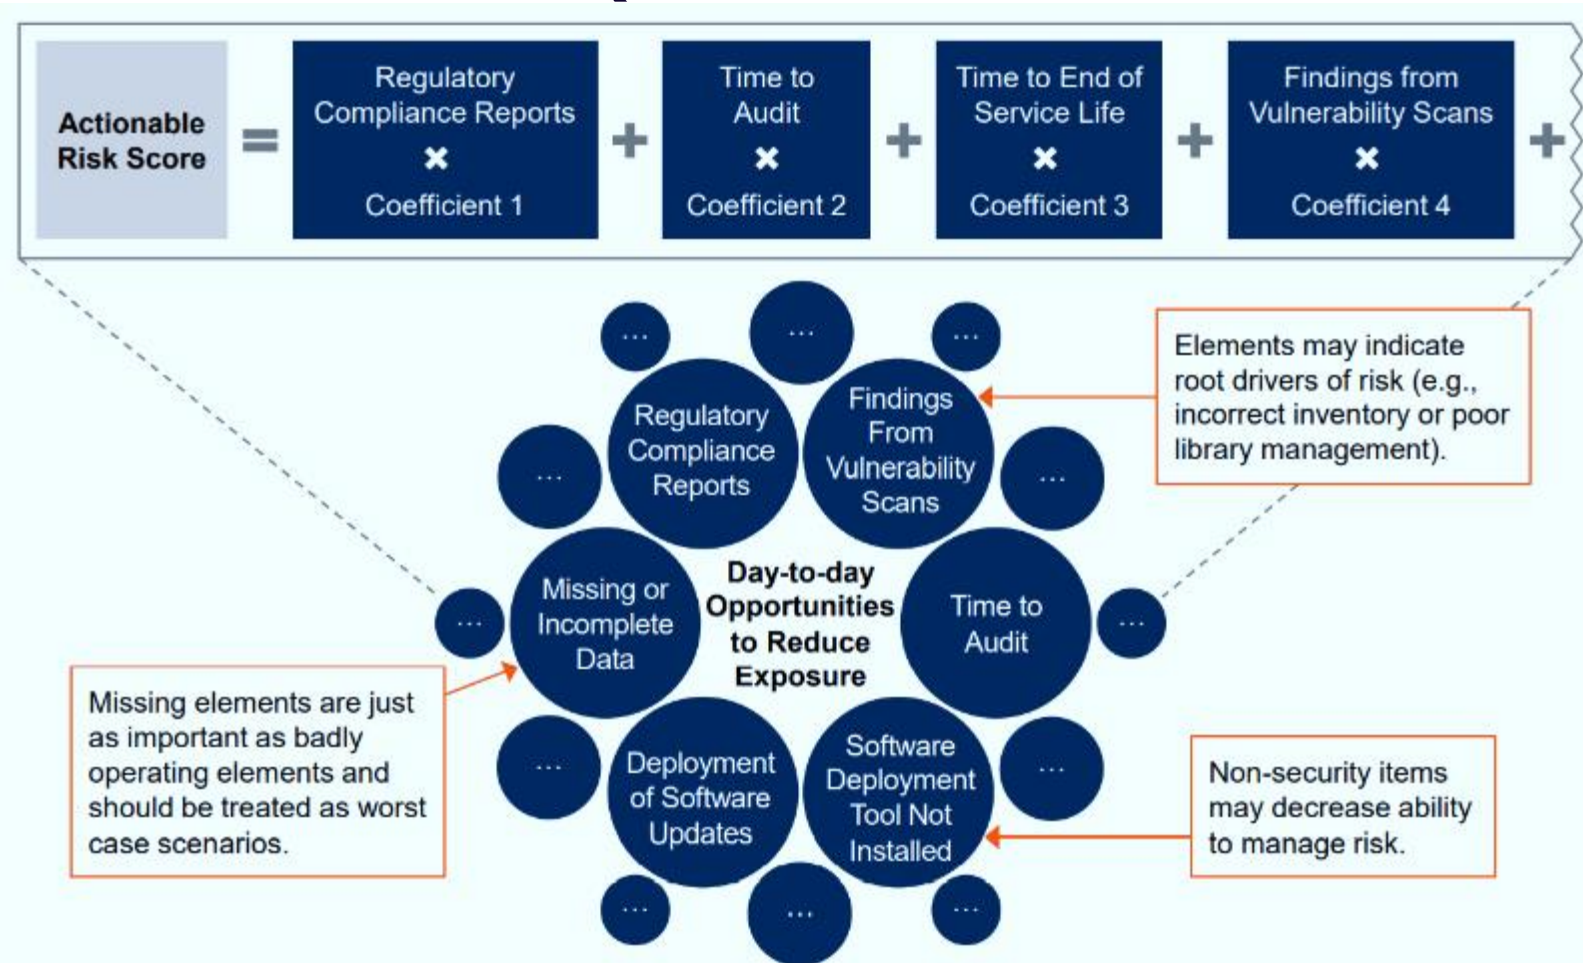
Actionable Risk Score = Regulatory Compliance Reports × Coefficient 1 + Time to Audit × Coefficient 2 + Time to End of Service Life × Coefficient 3 + Findings from Vulnerability Scans × Coefficient 4 +

...

...

...

Regulatory Compliance Reports

Findings From Vulnerability Scans

Elements may indicate root drivers of risk (e.g., incorrect inventory or poor library management).

...

...

Missing or Incomplete Data

Day-to-day Opportunities to Reduce Exposure

Time to Audit

...

...

Missing elements are just as important as badly operating elements and should be treated as worst case scenarios.

...

Deployment of Software Updates

Software Deployment Tool Not Installed

...

Non-security items may decrease ability to manage risk.

...

...

...